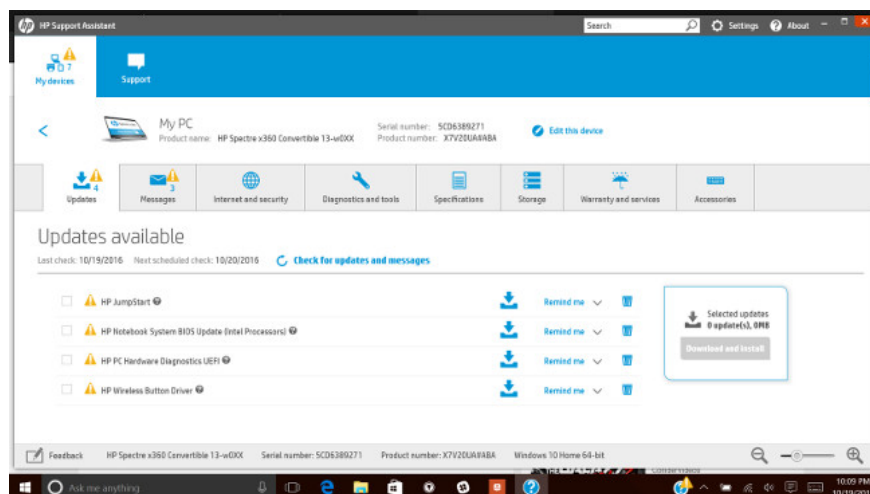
HP Support Assistant

Search

Settings About

My devices 7

Support

My PC
Product name: HP Spectre x360 Convertible 13-w0XX

Serial number: 5CD6389271
Product number: X7V20UA#ABA

Edit this device

Updates 4

Messages 3

Internet and security

Diagnostics and tools

Specifications

Storage

Warranty and services

Accessories

Updates available

Last check: 10/19/2016 Next scheduled check: 10/20/2016

Check for updates and messages

HP JumpStart

Remind me

HP Notebook System BIOS Update (Intel Processors)

Remind me

HP PC Hardware Diagnostics UEFI

Remind me

HP Wireless Button Driver

Remind me

Selected updates
0 update(s), 0MB

Download and install

Feedback

HP Spectre x360 Convertible 13-w0XX

Serial number: 5CD6389271

Product number: X7V20UA#ABA

Windows 10 Home 64-bit

Ask me anything

10:09 PM
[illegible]